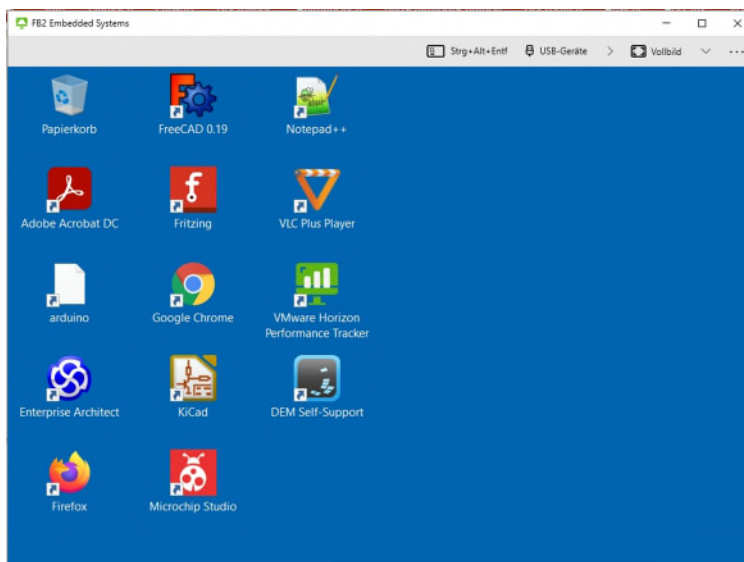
FB2 Embedded Systems

Strg+Alt+Entf
USB-Geräte
Vollbild

Papierkorb
FreeCAD 0.19
Notepad++
Adobe Acrobat DC
Fritzing
VLC Plus Player
arduino
Google Chrome
VMware Horizon Performance Tracker
Enterprise Architect
KiCad
DEM Self-Support
Firefox
Microchip Studio